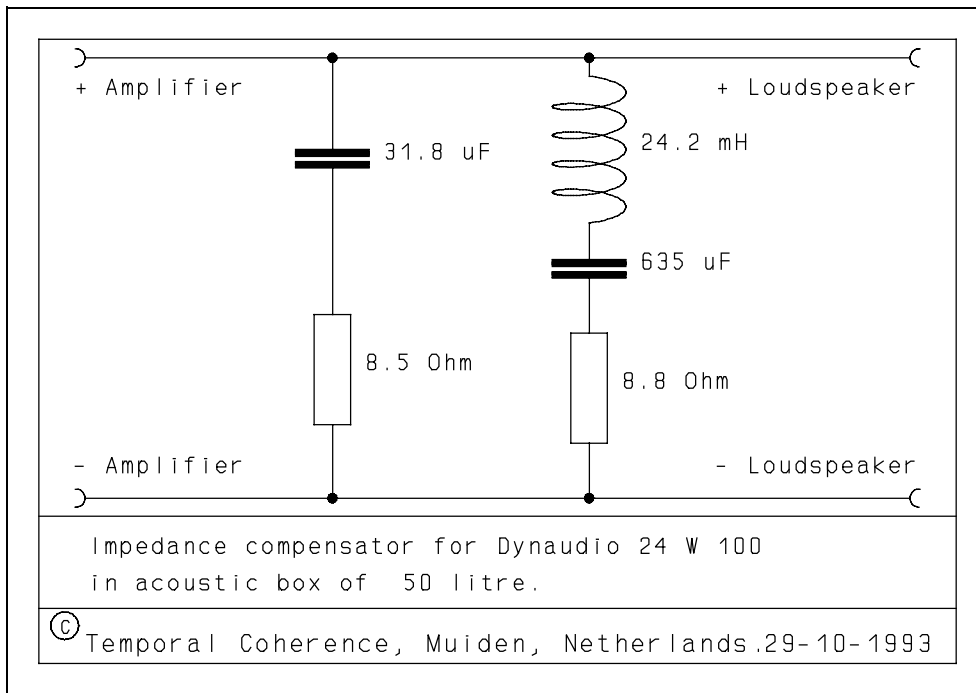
+ Amplifier

+ Loudspeaker

31.8 uF

24.2 mH

635 uF

8.5 Ohm

8.8 Ohm

- Amplifier

- Loudspeaker

Impedance compensator for Dynaudio 24 W 100
in acoustic box of 50 litre.

© Temporal Coherence, Muiden, Netherlands.29-10-1993